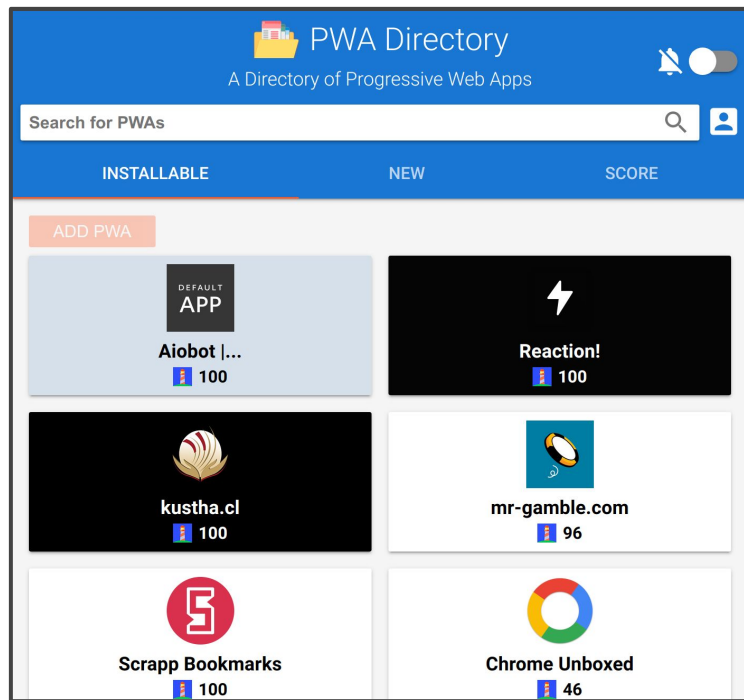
PWA Directory

A Directory of Progressive Web Apps

Search for PWAs

INSTALLABLE

NEW

SCORE

ADD PWA

DEFAULT APP

Aiobot |...

100

Reaction!

100

kustha.cl

100

mr-gamble.com

96

Scrapp Bookmarks

100

Chrome Unboxed

46